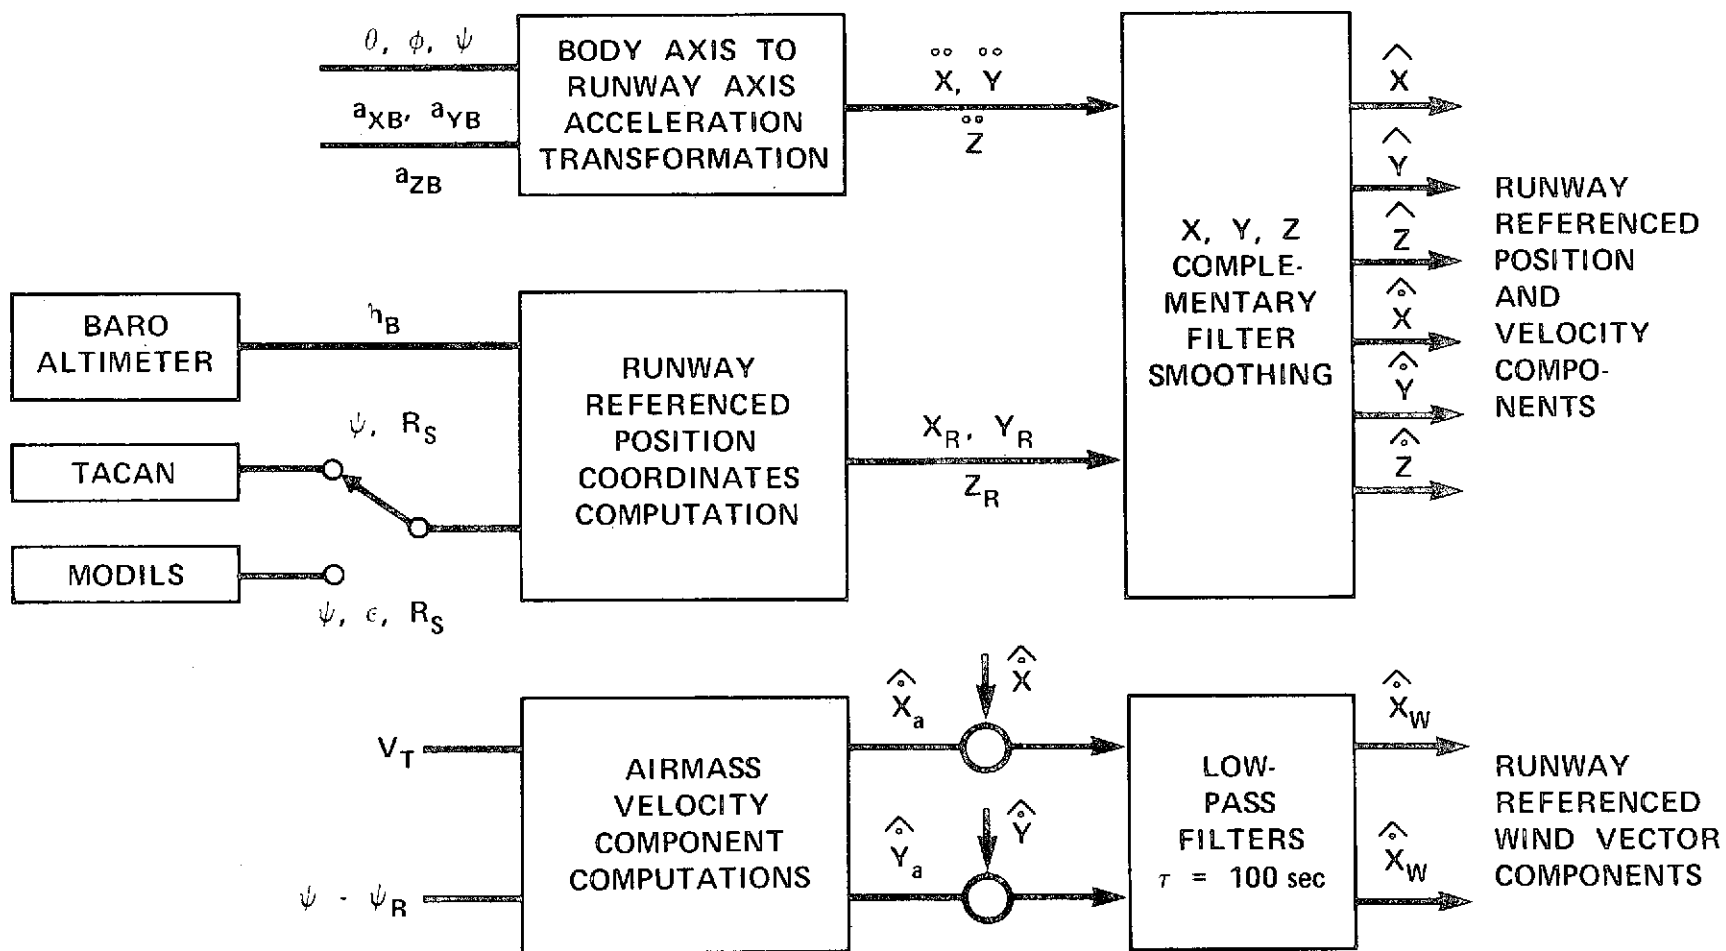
$\theta$, $\phi$, $\psi$

$a_{XB}$, $a_{YB}$

$a_{ZB}$

BODY AXIS TO RUNWAY AXIS ACCELERATION TRANSFORMATION

$\ddot{X}$, $\ddot{Y}$

$\ddot{Z}$

X, Y, Z COMPLEMENTARY FILTER SMOOTHING

$\hat{X}$

$\hat{Y}$

$\hat{Z}$

$\hat{\dot{X}}$

$\hat{\dot{Y}}$

$\hat{\dot{Z}}$

RUNWAY REFERENCED POSITION AND VELOCITY COMPONENTS

BARO ALTIMETER

$h_B$

TACAN

$\psi$, $R_S$

MODILS

$\psi$, $\epsilon$, $R_S$

RUNWAY REFERENCED POSITION COORDINATES COMPUTATION

$X_R$, $Y_R$

$Z_R$

$V_T$

$\psi$ - $\psi_R$

AIRMASS VELOCITY COMPONENT COMPUTATIONS

$\hat{\dot{X}}_a$

$\hat{\dot{X}}$

$\hat{\dot{Y}}_a$

$\hat{\dot{Y}}$

LOW-PASS FILTERS $\tau$ = 100 sec

$\hat{\dot{X}}_W$

$\hat{\dot{X}}_W$

RUNWAY REFERENCED WIND VECTOR COMPONENTS